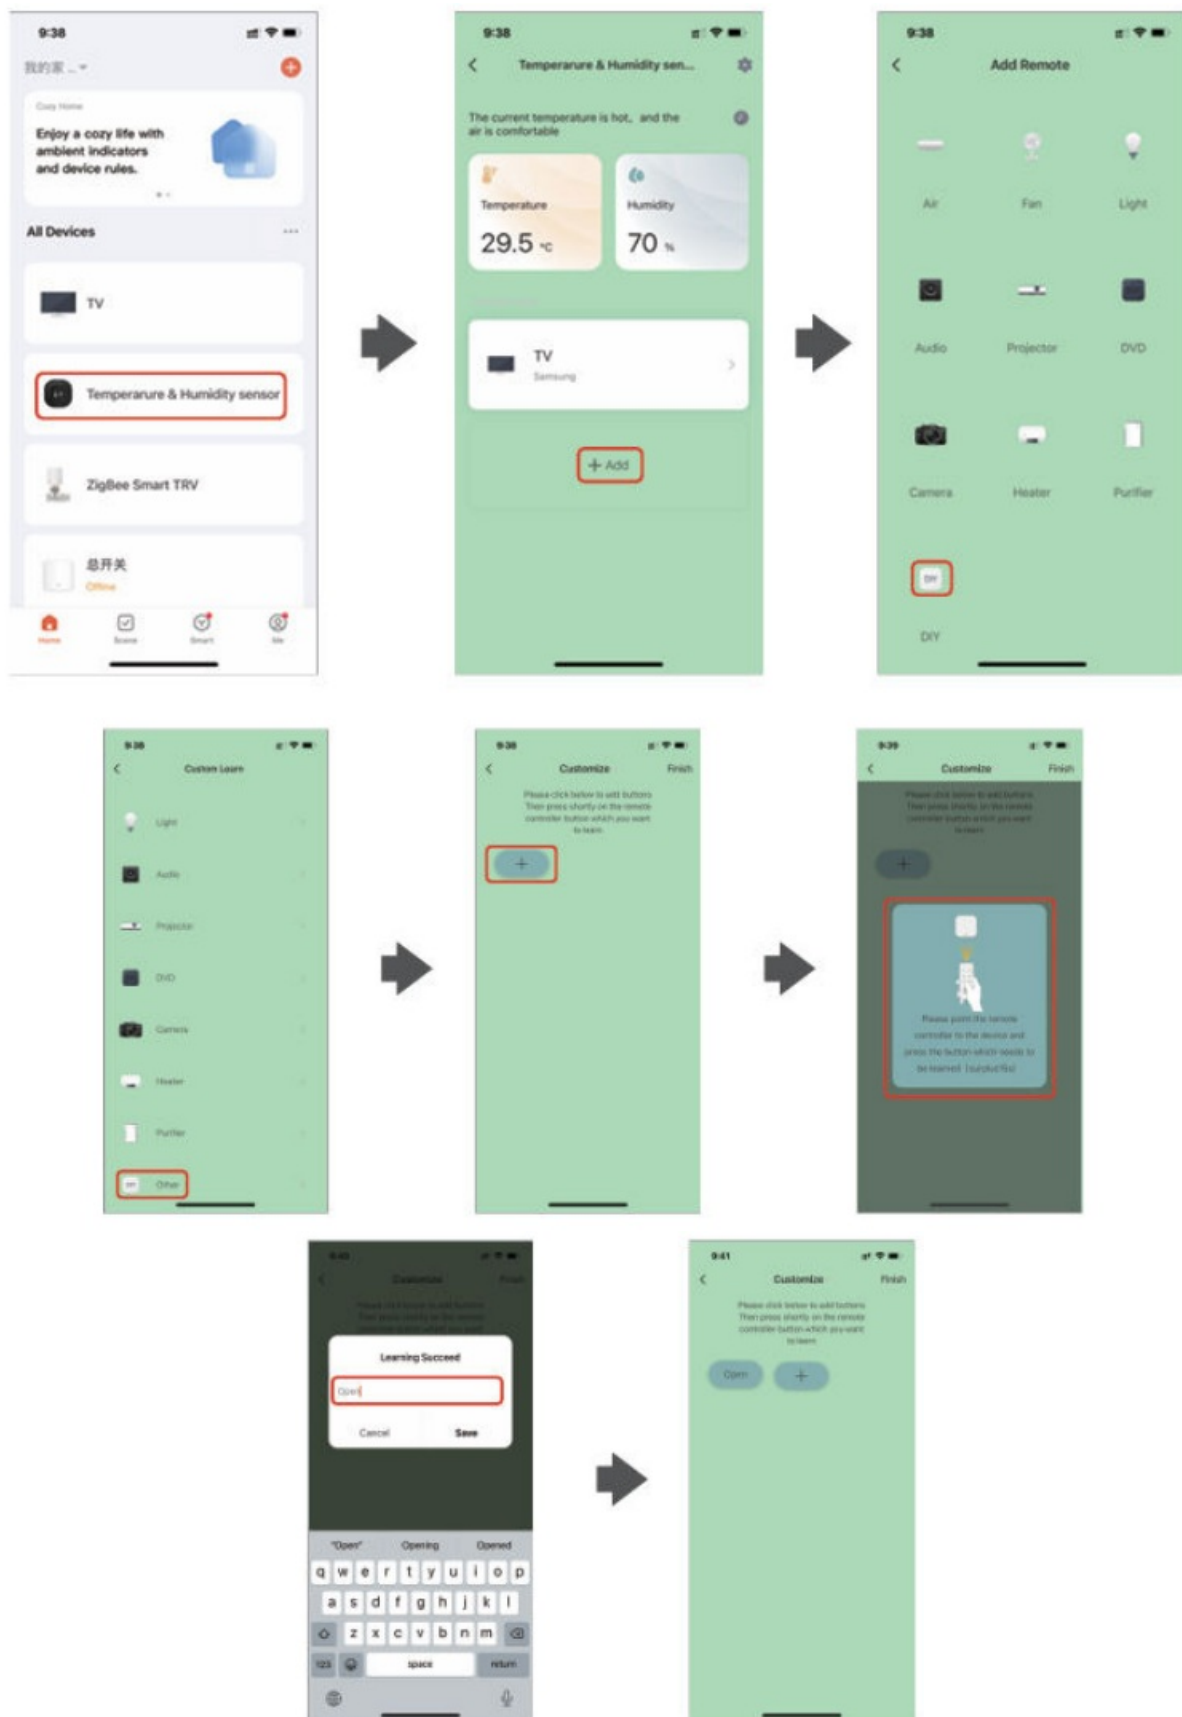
9:38

我的家 ...

Cozy Home

Enjoy a cozy life with ambient indicators and device rules.

All Devices

TV

Temperarure & Humidity sensor

ZigBee Smart TRV

总开关

Offline

Home Scene Smart Me

9:38

Temperarure & Humidity sen...

The current temperature is hot, and the air is comfortable

Temperature

29.5 °C

Humidity

70 %

TV

Samsung

+ Add

9:38

Add Remote

Air Fan Light

Audio Projector DVD

Camera Heater Purifier

DIY

DIY

9:38

Custom Learn

Light

Audio

Projector

DVD

Camera

Heater

Purifier

Other

9:38

Customize Finish

Please click below to add buttons Then press shortly on the remote controller button which you want to learn

+

9:39

Customize Finish

Please click below to add buttons Then press shortly on the remote controller button which you want to learn

+

Please point the remote controller to the device and press the button which needs to be learned. [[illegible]]

9:40

Customize Finish

Learning Succeed

Open

Cancel Save

"Open" Opening Opened

q w e r t y u i o p

a s d f g h j k l

z x c v b n m

123 space return

9:41

Customize Finish

Please click below to add buttons Then press shortly on the remote controller button which you want to learn

Open +